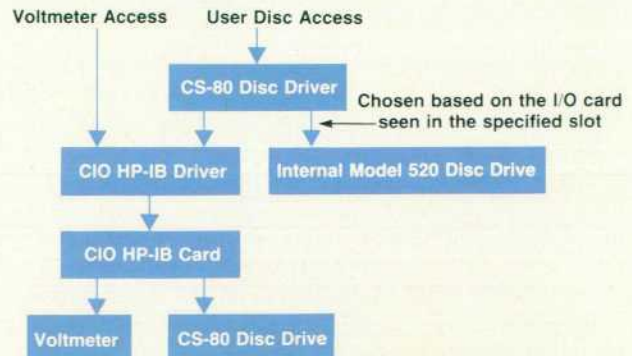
Voltmeter Access

User Disc Access

CS-80 Disc Driver

Chosen based on the I/O card seen in the specified slot

CIO HP-IB Driver

Internal Model 520 Disc Drive

CIO HP-IB Card

Voltmeter

CS-80 Disc Drive